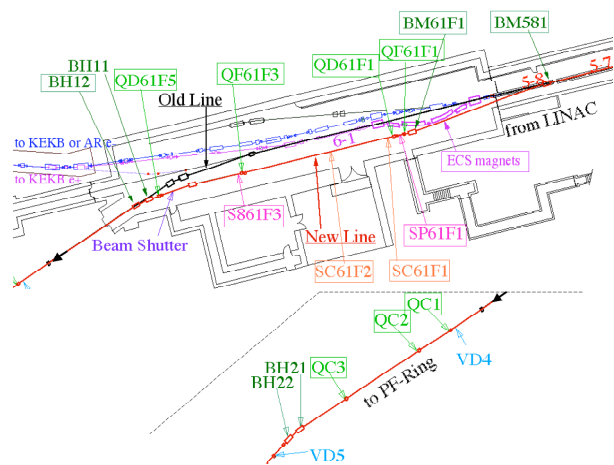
BM61F1
BM581
BH11
BH12
QD61F5
QF61F3
QD61F1
QF61F1
5-8
5-7
Old Line
to KEKB or AR e-
to KEKB e+
6-1
from LINAC
ECS magnets
S861F3
New Line
SP61F1
Beam Shutter
SC61F2
SC61F1
QC1
QC2
VD4
BH21
BH22
QC3
to PF-Ring
VD5